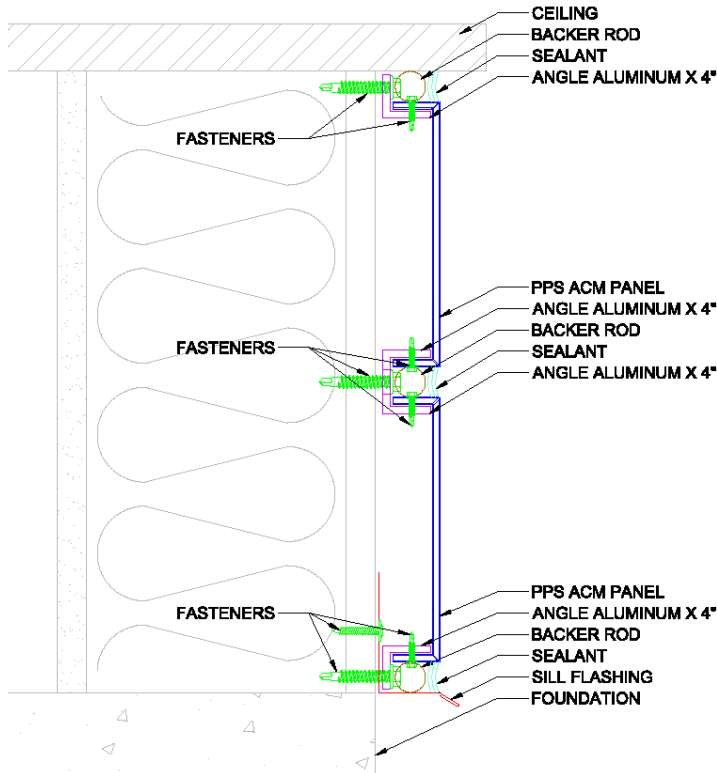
CEILING
BACKER ROD
SEALANT
ANGLE ALUMINUM X 4"

FASTENERS

PPS ACM PANEL
ANGLE ALUMINUM X 4"
BACKER ROD
SEALANT
ANGLE ALUMINUM X 4"

FASTENERS

PPS ACM PANEL
ANGLE ALUMINUM X 4"
BACKER ROD
SEALANT
SILL FLASHING
FOUNDATION

FASTENERS